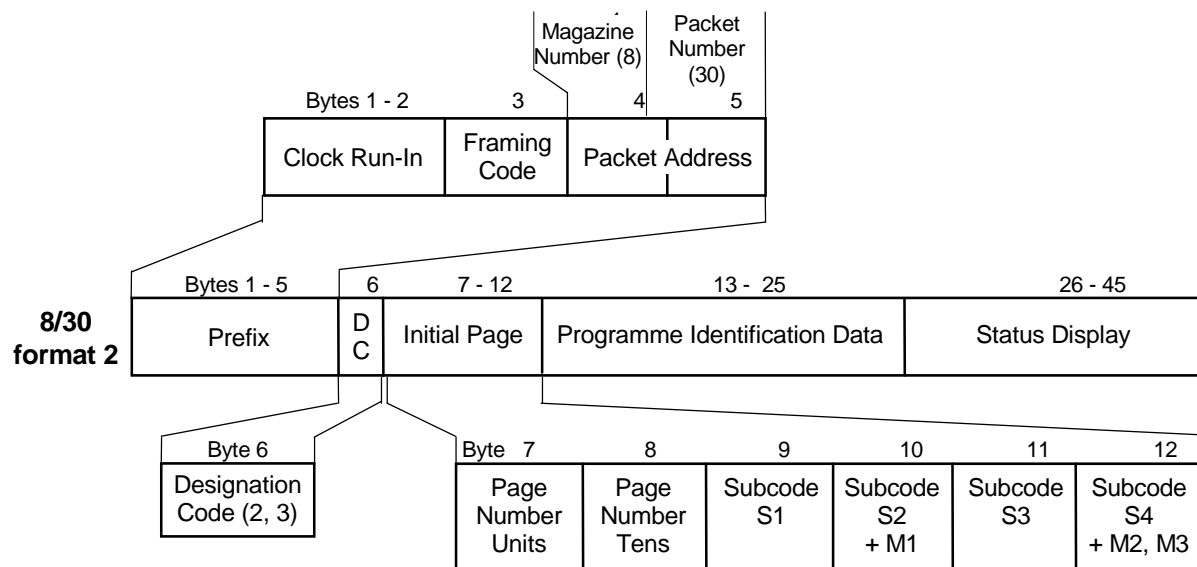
Magazine Number (8)

Packet Number (30)

Bytes 1 - 2 | 3 | 4 | 5

Clock Run-In | Framing Code | Packet Address

Bytes 1 - 5 | 6 | 7 - 12 | 13 - 25 | 26 - 45

8/30 format 2

Prefix | D C | Initial Page | Programme Identification Data | Status Display

Byte 6

Designation Code (2, 3)

Byte 7 | 8 | 9 | 10 | 11 | 12

Page Number Units | Page Number Tens | Subcode S1 | Subcode S2 + M1 | Subcode S3 | Subcode S4 + M2, M3